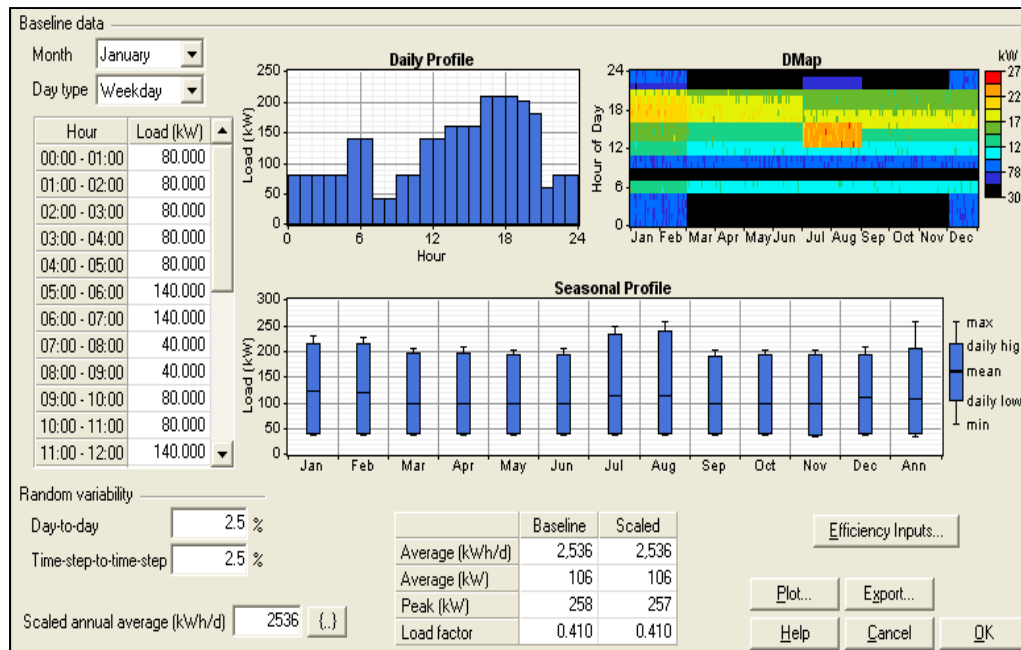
Baseline data

Month January

Day type Weekday

| Hour | Load (kW) |
|---|---|
| 00:00 - 01:00 | 80.000 |
| 01:00 - 02:00 | 80.000 |
| 02:00 - 03:00 | 80.000 |
| 03:00 - 04:00 | 80.000 |
| 04:00 - 05:00 | 80.000 |
| 05:00 - 06:00 | 140.000 |
| 06:00 - 07:00 | 140.000 |
| 07:00 - 08:00 | 40.000 |
| 08:00 - 09:00 | 40.000 |
| 09:00 - 10:00 | 80.000 |
| 10:00 - 11:00 | 80.000 |
| 11:00 - 12:00 | 140.000 |

Daily Profile

250 200 150 100 50 0

Load (kW)

0 6 12 18 24

Hour

DMap

24 18 12 6 0

Hour of Day

Jan Feb Mar Apr May Jun Jul Aug Sep Oct Nov Dec

kW 27 22 17 12 78 30

Seasonal Profile

300 250 200 150 100 50 0

Load (kW)

Jan Feb Mar Apr May Jun Jul Aug Sep Oct Nov Dec Ann

max
daily hig
mean
daily low
min

Random variability

Day-to-day 2.5 %

Time-step-to-time-step 2.5 %

Scaled annual average (kWh/d) 2536 {..}

| | Baseline | Scaled |
|---|---|---|
| Average (kWh/d) | 2,536 | 2,536 |
| Average (kW) | 106 | 106 |
| Peak (kW) | 258 | 257 |
| Load factor | 0.410 | 0.410 |

Efficiency Inputs...

Plot... Export...

Help Cancel OK